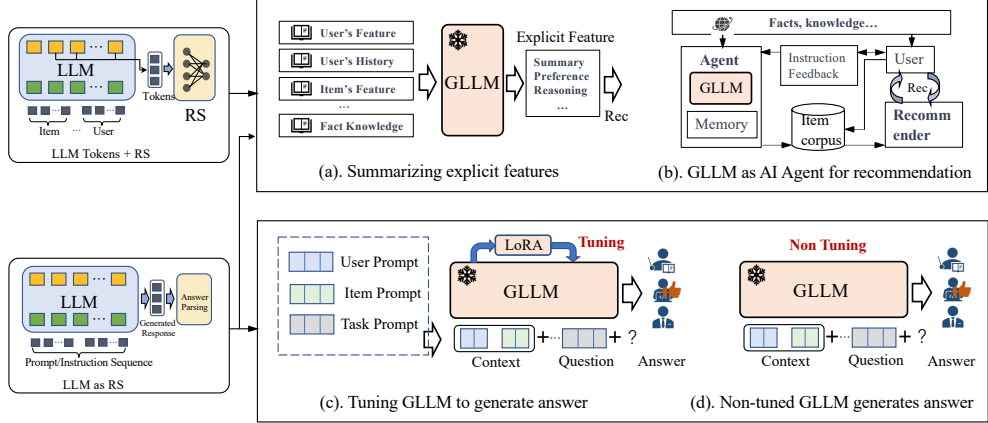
LLM

Tokens

RS

Item ... User

LLM Tokens + RS

User's Feature

User's History

Item's Feature

...

Fact Knowledge

GLLM

Explicit Feature

Summary Preference Reasoning ...

Rec

(a). Summarizing explicit features

Facts, knowledge...

Agent

GLLM

Memory

Instruction Feedback

User

Rec

Item corpus

Recomm ender

(b). GLLM as AI Agent for recommendation

LLM

Generated Response

Answer Parsing

Prompt/Instruction Sequence

LLM as RS

User Prompt

Item Prompt

Task Prompt

LoRA

Tuning

GLLM

Context

+ ... + ?

Question

Answer

(c). Tuning GLLM to generate answer

Non Tuning

GLLM

Context

+ ... + ?

Question

Answer

(d). Non-tuned GLLM generates answer